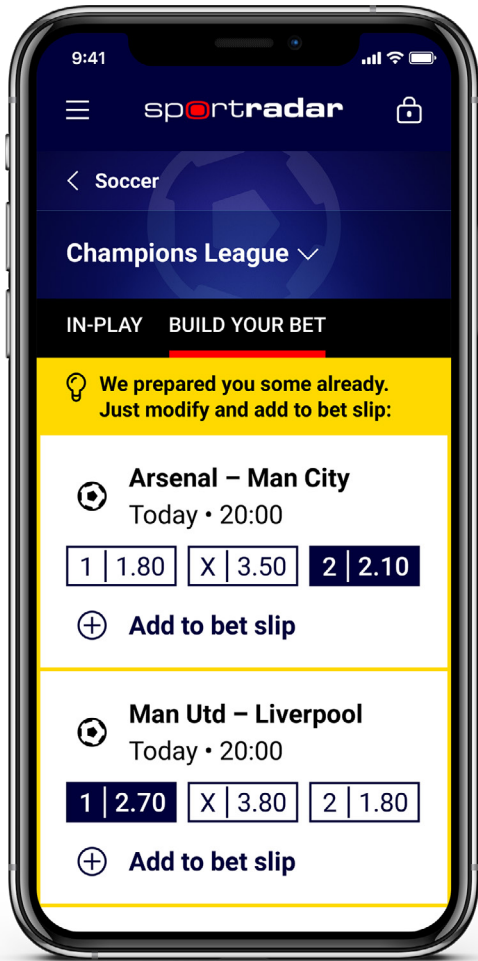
9:41

sportradar

< Soccer

Champions League

IN-PLAY BUILD YOUR BET

We prepared you some already. Just modify and add to bet slip:

Arsenal – Man City
Today • 20:00

1 | 1.80 X | 3.50 2 | 2.10

Add to bet slip

Man Utd – Liverpool
Today • 20:00

1 | 2.70 X | 3.80 2 | 1.80

Add to bet slip